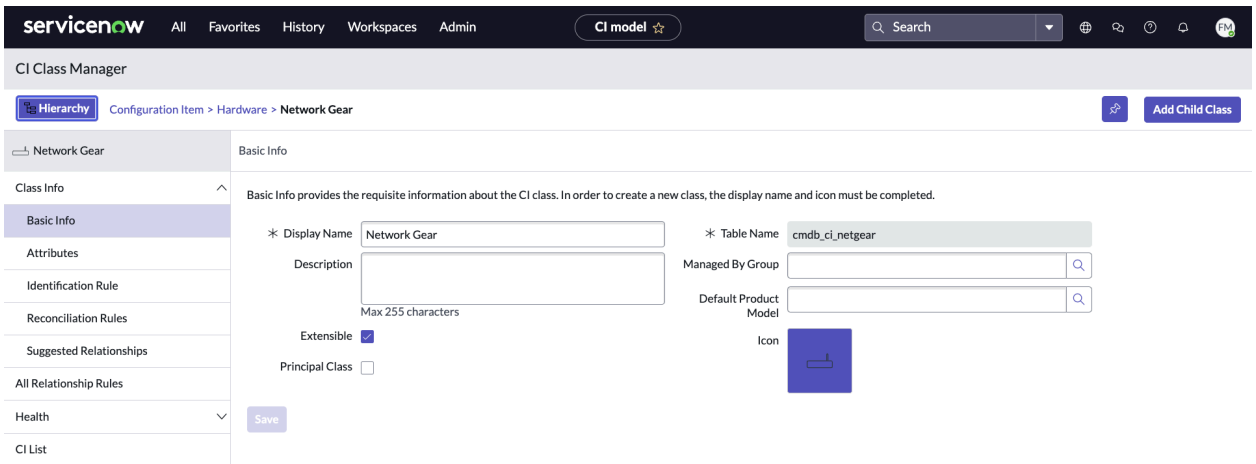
servicenow All Favorites History Workspaces Admin

CI model ☆

Search

FM

CI Class Manager

Hierarchy Configuration Item > Hardware > Network Gear

Add Child Class

Network Gear

Class Info

Basic Info

Attributes

Identification Rule

Reconciliation Rules

Suggested Relationships

All Relationship Rules

Health

CI List

Basic Info

Basic Info provides the requisite information about the CI class. In order to create a new class, the display name and icon must be completed.

* Display Name Network Gear

Description

Max 255 characters

Extensible

Principal Class

* Table Name cmdb_ci_netgear

Managed By Group

Default Product Model

Icon

Save